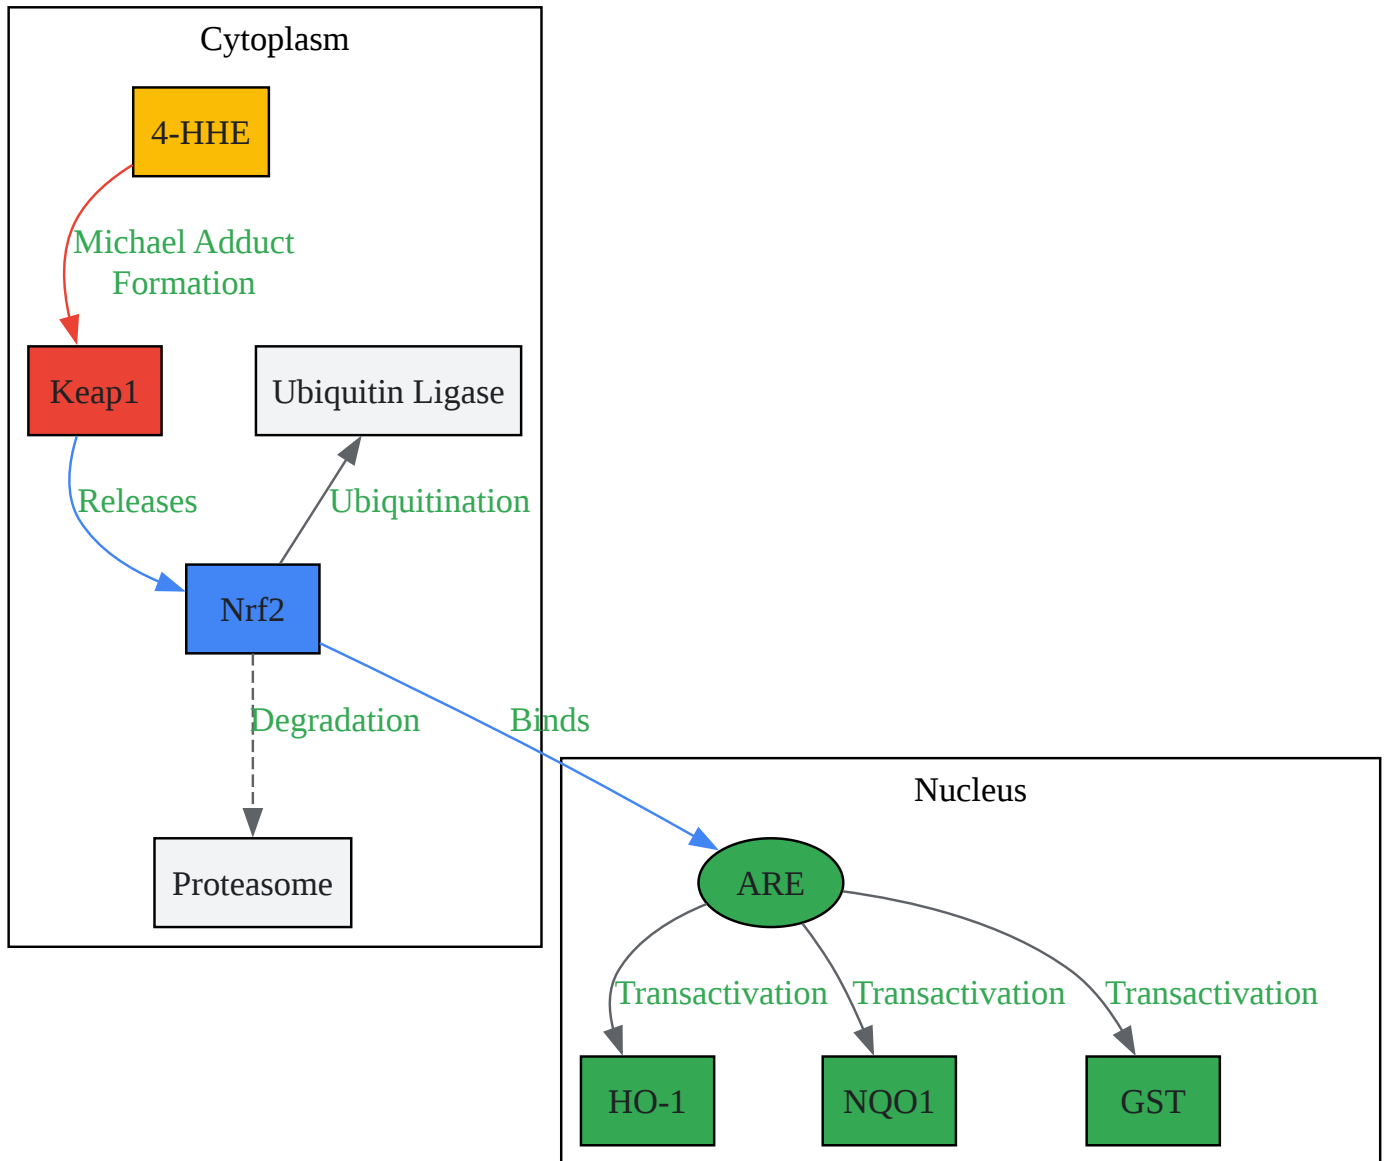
Cytoplasm

4-HHE

Michael Adduct Formation

Keap1

Ubiquitin Ligase

Releases

Ubiquitination

Nrf2

Degradation

Binds

Proteasome

Nucleus

ARE

Transactivation

Transactivation

Transactivation

HO-1

NQO1

GST